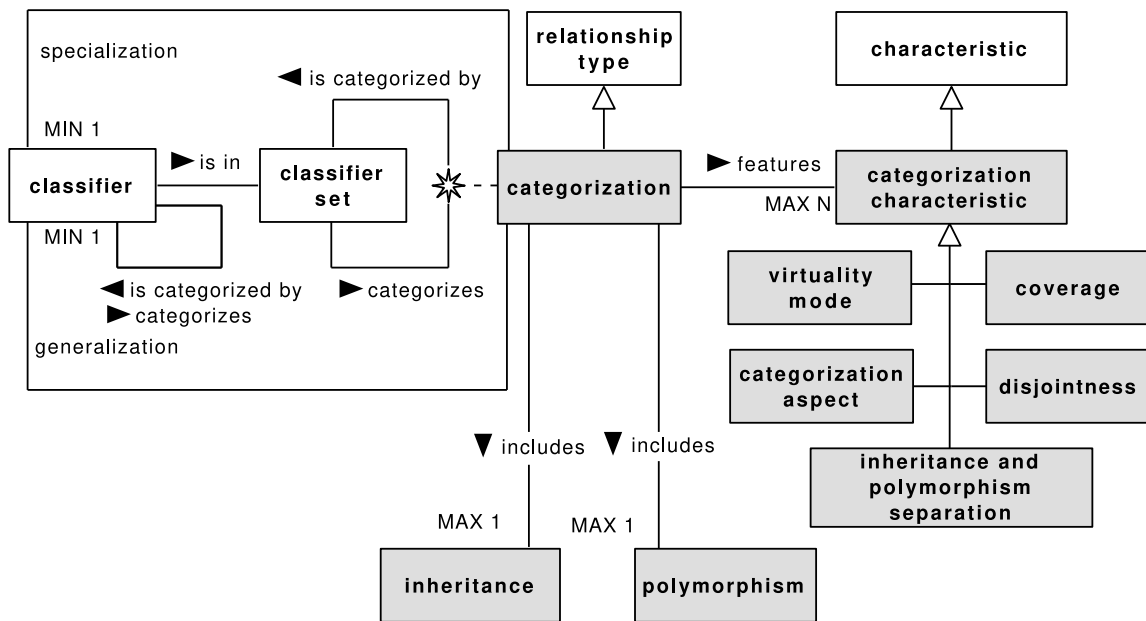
specialization

◀ is categorized by

MIN 1

classifier

▶ is in

classifier set

MIN 1

◀ is categorized by
▶ categorizes

▶ categorizes

generalization

relationship type

categorization

▶ features

MAX N

characteristic

categorization characteristic

virtuality mode

coverage

categorization aspect

disjointness

inheritance and polymorphism separation

▼ includes

▼ includes

MAX 1

MAX 1

inheritance

polymorphism